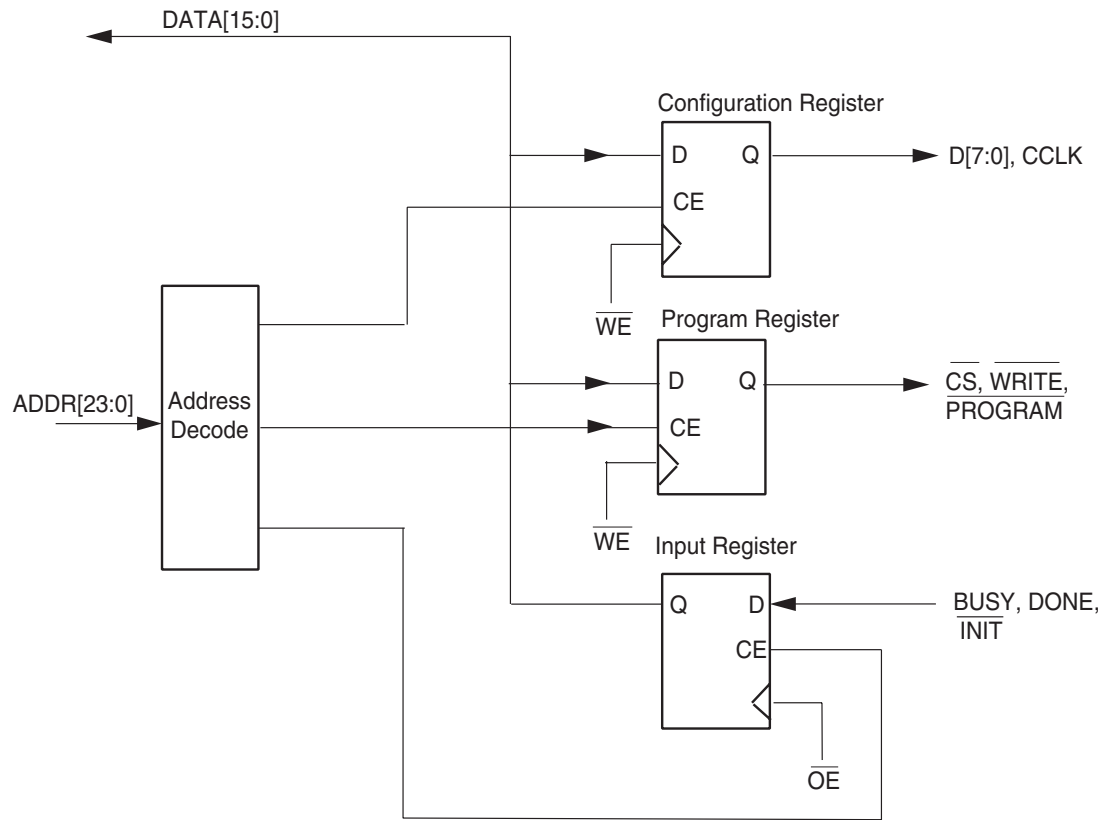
DATA[15:0]

Configuration Register

D

Q

D[7:0], CCLK

CE

$\overline{WE}$

Program Register

ADDR[23:0]

Address Decode

D

Q

$\overline{CS}$, $\overline{WRITE}$, $\overline{PROGRAM}$

CE

$\overline{WE}$

Input Register

Q

D

BUSY, DONE, $\overline{INIT}$

CE

$\overline{OE}$